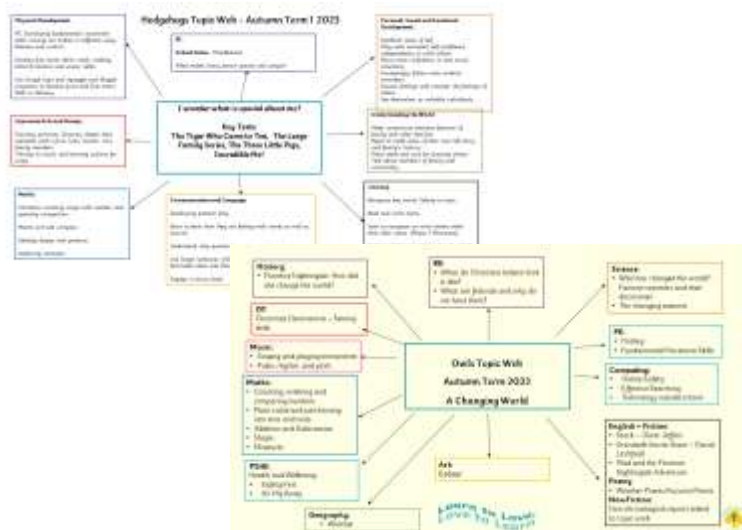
Hedgehogs Topic Web – Autumn Term 1 2023

Physical Development

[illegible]

Expressive Arts and Design

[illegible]

Maths

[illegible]

RE

School Value: Thankfulness

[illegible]

I wonder what is special about me?

Key Texts:
The Tiger Who Came to Tea, The Large Family Series, The Three Little Pigs, Incredible Me!

Communication and Language

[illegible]

Personal, Social and Emotional Development

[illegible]

Understanding the World

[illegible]

Literacy

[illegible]

History:
• Florence Nightingale: How did she change the world?

DT:
Christmas Decorations – Sewing skills

Music:
• Singing and playing instruments
• Pulse, rhythm, and pitch

Maths:
• Counting, ordering and comparing numbers
• Place value and partitioning
• Addition and Subtraction
• Shape
• Measure

PSHE:
Health and Wellbeing
• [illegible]
• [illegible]

Geography:
• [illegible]

RE:
• What do Christians believe God is like?
• What are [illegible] and why do we have them?

Owls Topic Web
Autumn Term 2023
A Changing World

Art:
Collage

Science:
• Who has changed the world? Famous scientists and their discoveries
• The changing seasons

PE:
• Hockey
• Fundamental Movement Skills

Computing:
• Online Safety
• Effective Searching
• Technology outside school

English – Fiction:
• Stick – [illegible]
• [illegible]
• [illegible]
Poetry:
• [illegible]
Non-Fiction:
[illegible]

Learn to Love, Love to Learn